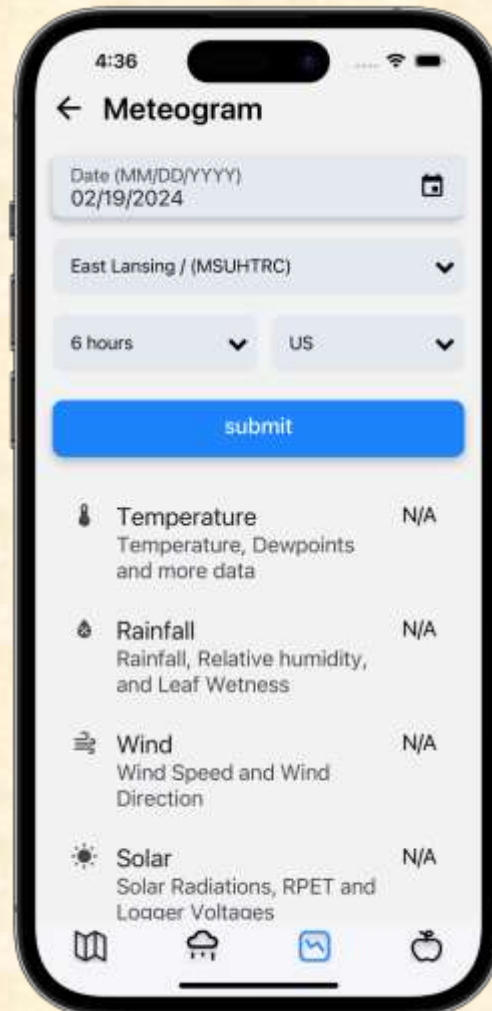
4:36

← Meteogram

Date (MM/DD/YYYY)
02/19/2024

East Lansing / (MSUHTRC)

6 hours

US

submit

Temperature
Temperature, Dewpoints and more data
N/A

Rainfall
Rainfall, Relative humidity, and Leaf Wetness
N/A

Wind
Wind Speed and Wind Direction
N/A

Solar
Solar Radiations, RPET and Logger Voltages
N/A